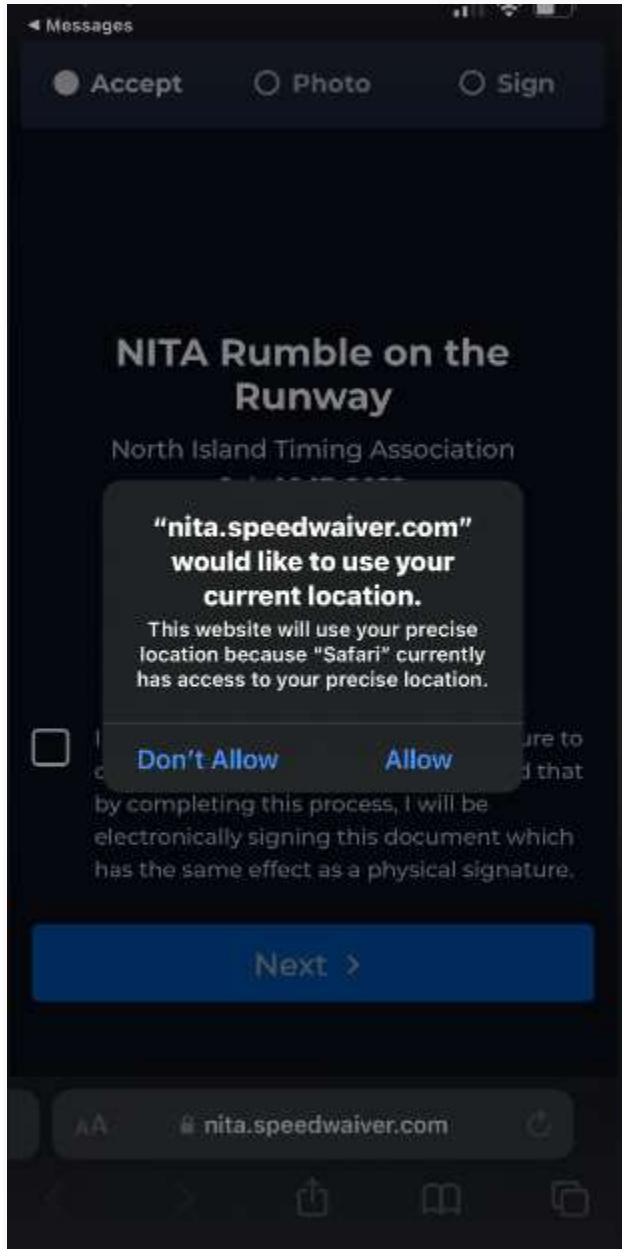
◄ Messages

Accept Photo Sign

NITA Rumble on the Runway

North Island Timing Association

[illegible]

"nita.speedwaiver.com" would like to use your current location.

This website will use your precise location because "Safari" currently has access to your precise location.

Don't Allow Allow

I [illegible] ure to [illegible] d that by completing this process, I will be electronically signing this document which has the same effect as a physical signature.

Next >

AA nita.speedwaiver.com